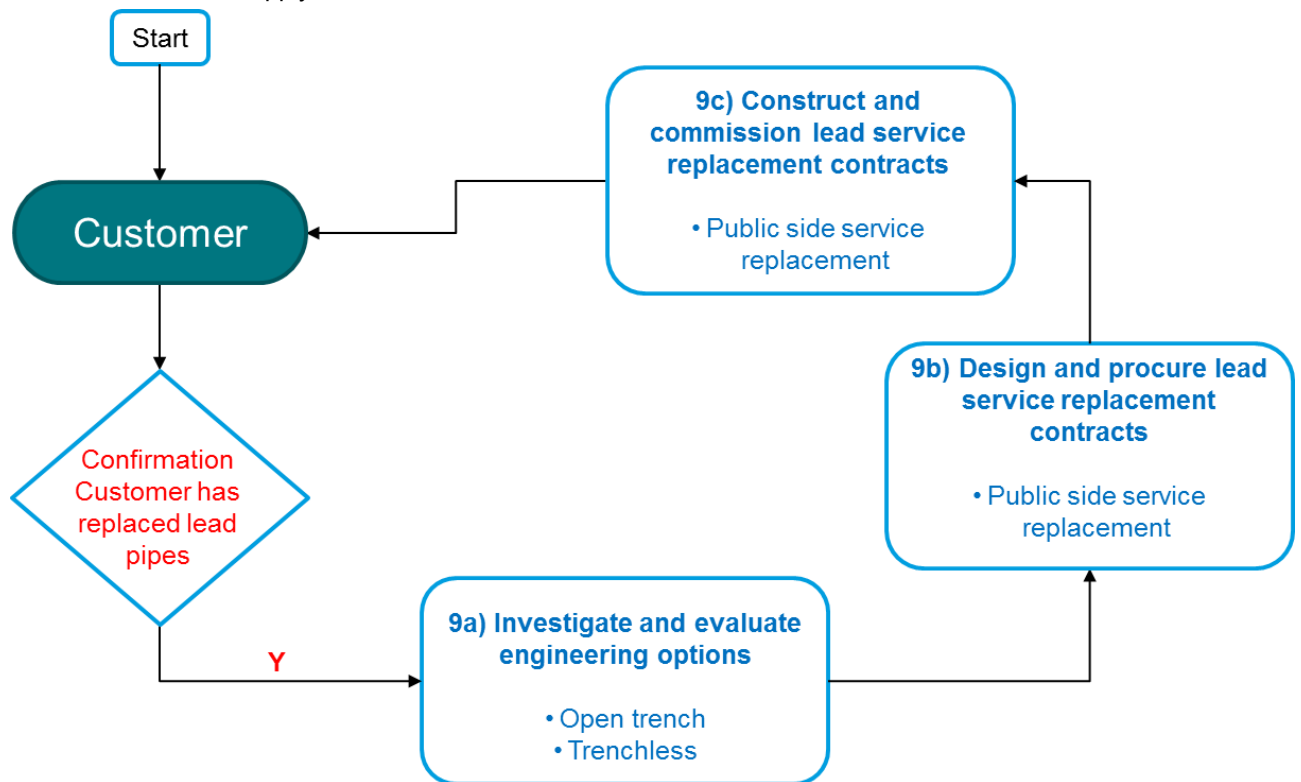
Start

Customer

Confirmation Customer has replaced lead pipes

Y

9a) Investigate and evaluate engineering options

• Open trench
• Trenchless

9b) Design and procure lead service replacement contracts

• Public side service replacement

9c) Construct and commission lead service replacement contracts

• Public side service replacement